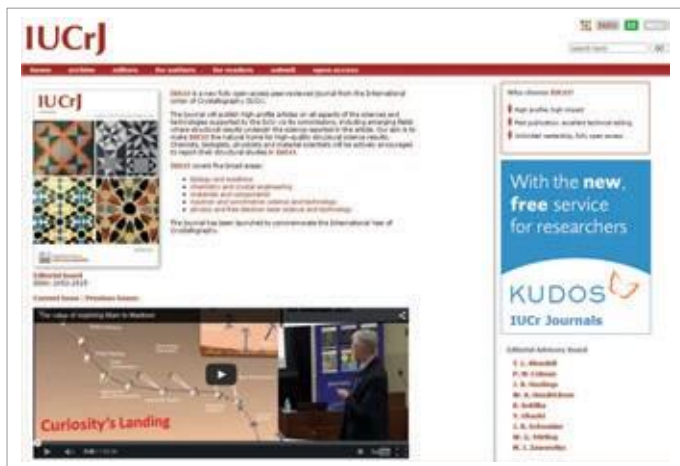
IUCrJ

home archive editors for authors for readers submit open access

IUCrJ

With the new, free service for researchers

KUDOS

IUCr Journals

Curiosity's Landing

The value of exploring Mars to Mankind

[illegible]